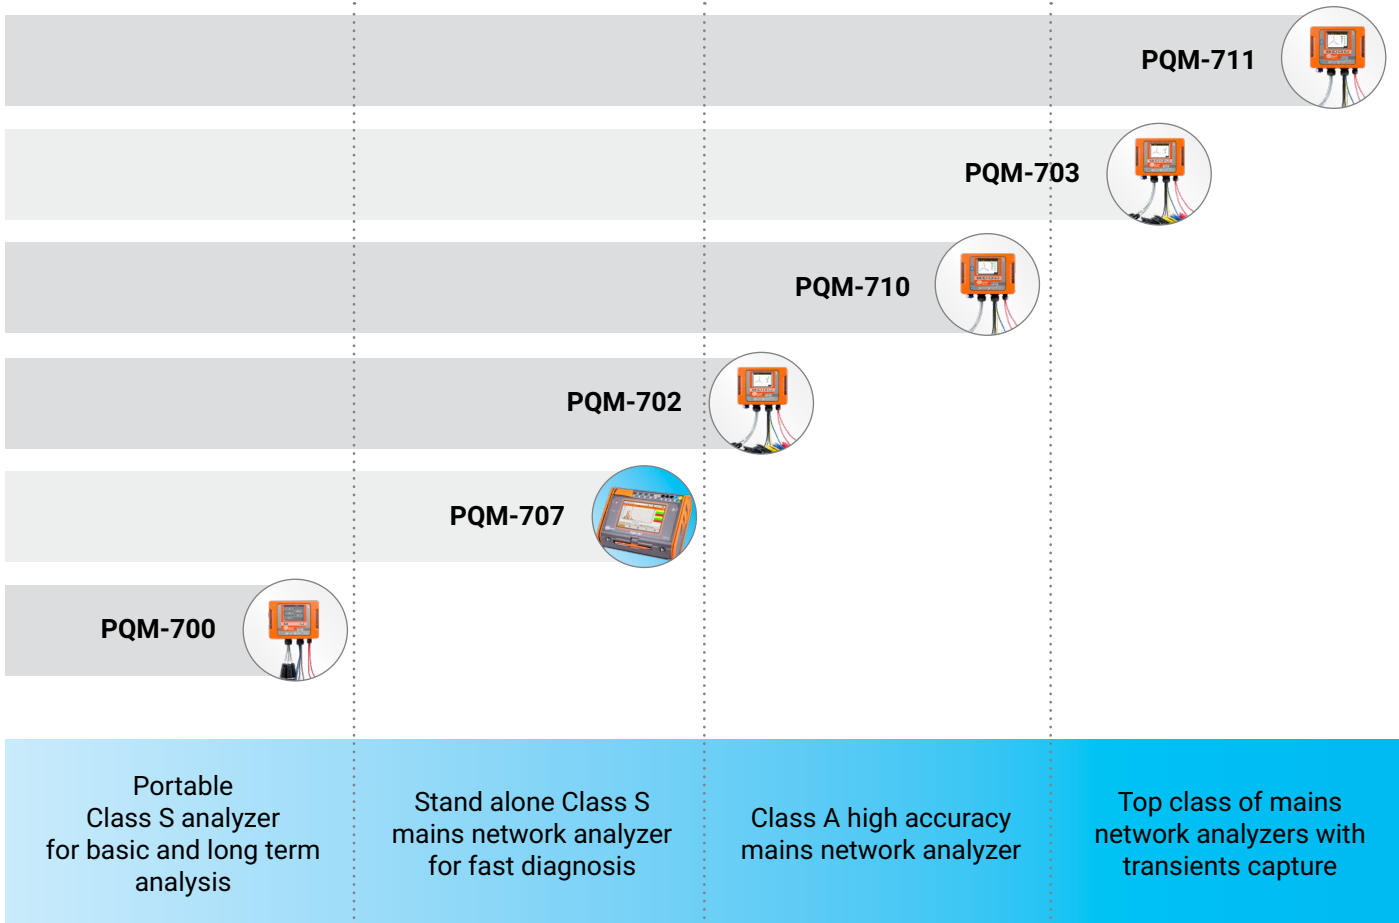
PQM-711

PQM-703

PQM-710

PQM-702

PQM-707

PQM-700

Portable Class S analyzer for basic and long term analysis

Stand alone Class S mains network analyzer for fast diagnosis

Class A high accuracy mains network analyzer

Top class of mains network analyzers with transients capture